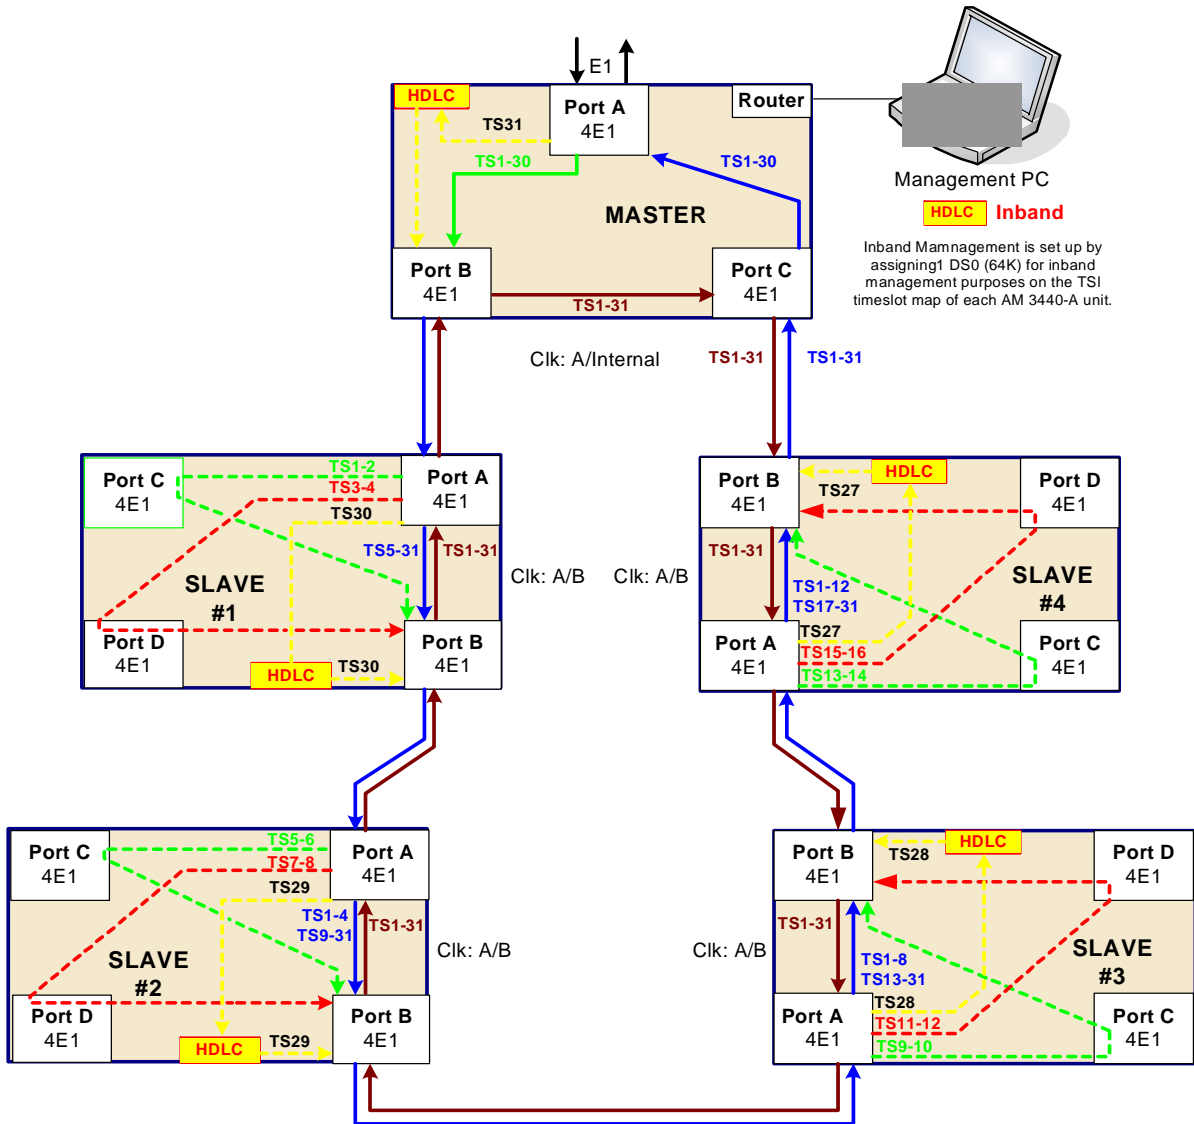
E1

HDLC
Port A
4E1
Router
TS31
TS1-30
TS1-30
MASTER
Port B
4E1
Port C
4E1
TS1-31

Management PC
HDLC Inband
Inband Mamnagement is set up by assigning1 DS0 (64K) for inband management purposes on the TSI timeslot map of each AM 3440-A unit.

Clk: A/Internal
TS1-31
TS1-31

Port C
4E1
TS1-2
Port A
4E1
TS3-4
TS30
TS5-31
TS1-31
SLAVE
#1
Port D
4E1
Port B
4E1
HDLC
TS30
Clk: A/B

Clk: A/B
Port B
4E1
HDLC
Port D
4E1
TS27
TS1-31
TS1-12
TS17-31
SLAVE
#4
Port A
4E1
TS27
TS15-16
TS13-14
Port C
4E1

Port C
4E1
TS5-6
Port A
4E1
TS7-8
TS29
TS1-4
TS9-31
TS1-31
Clk: A/B
SLAVE
#2
Port D
4E1
HDLC
TS29
Port B
4E1

Port B
4E1
HDLC
Port D
4E1
TS28
TS1-31
Clk: A/B
TS1-8
TS13-31
SLAVE
#3
TS28
Port A
4E1
TS11-12
TS9-10
Port C
4E1